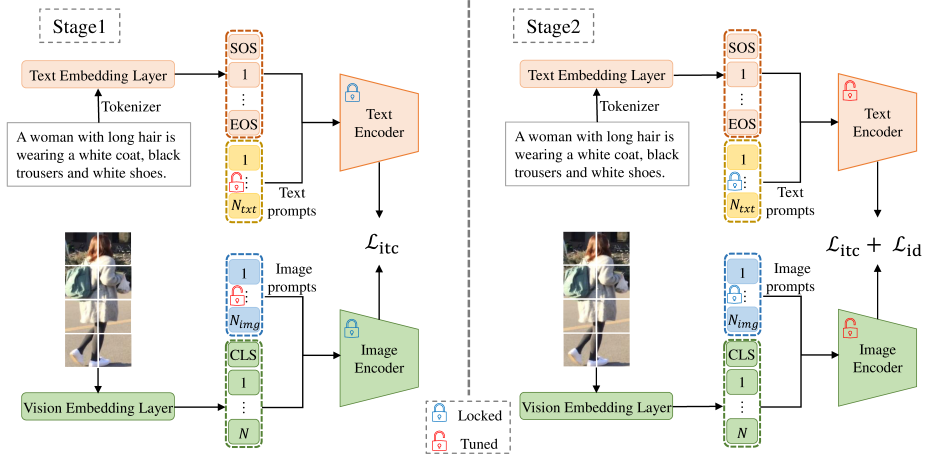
Stage1

Text Embedding Layer

Tokenizer

A woman with long hair is wearing a white coat, black trousers and white shoes.

SOS
1
⋮
EOS

1
⋮
$N_{txt}$

Text prompts

Text Encoder

$\mathcal{L}_{\text{itc}}$

1
⋮
$N_{img}$

Image prompts

CLS
1
⋮
$N$

Image Encoder

Vision Embedding Layer

Stage2

Text Embedding Layer

Tokenizer

A woman with long hair is wearing a white coat, black trousers and white shoes.

SOS
1
⋮
EOS

1
⋮
$N_{txt}$

Text prompts

Text Encoder

$\mathcal{L}_{\text{itc}} + \mathcal{L}_{\text{id}}$

1
⋮
$N_{img}$

Image prompts

CLS
1
⋮
$N$

Image Encoder

Vision Embedding Layer

Locked
Tuned